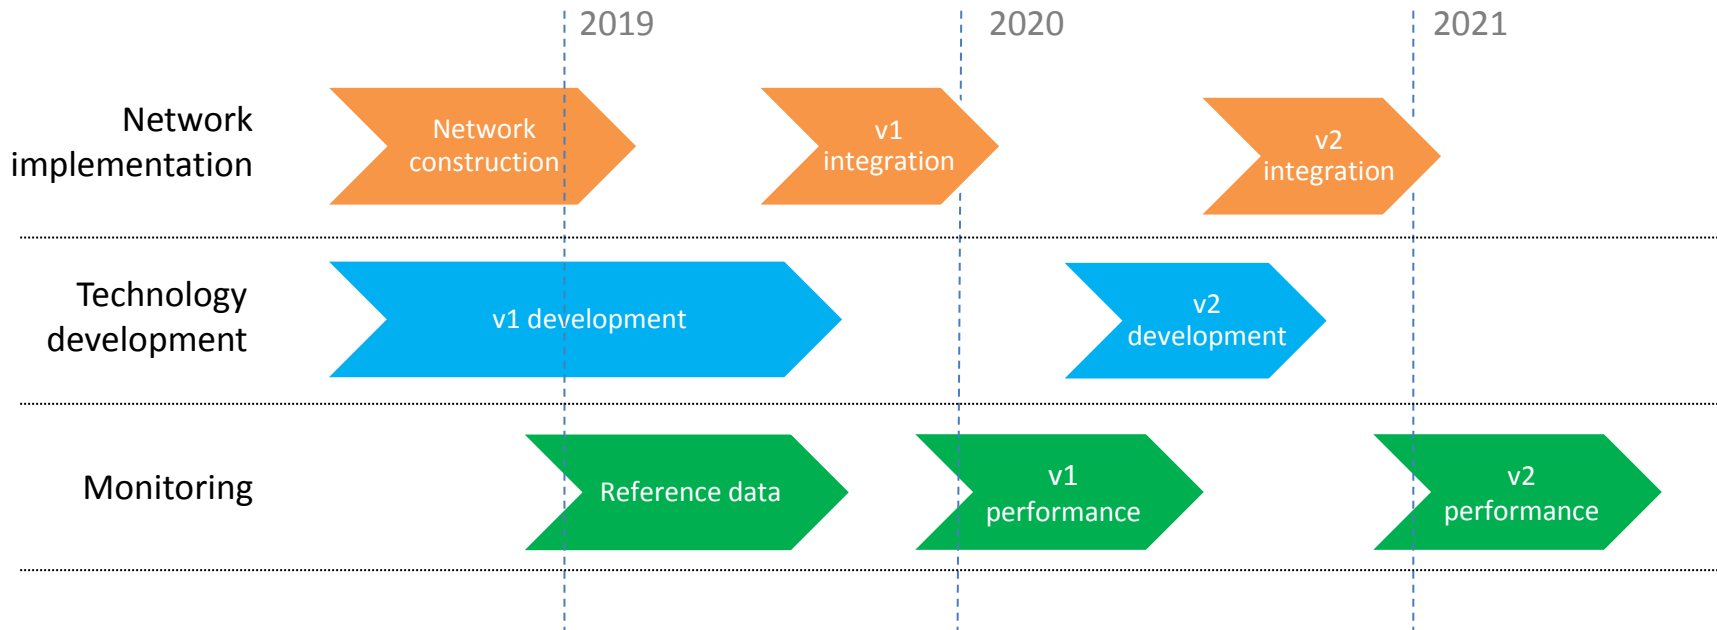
2019 2020 2021

Network implementation

Network construction

v1 integration

v2 integration

Technology development

v1 development

v2 development

Monitoring

Reference data

v1 performance

v2 performance